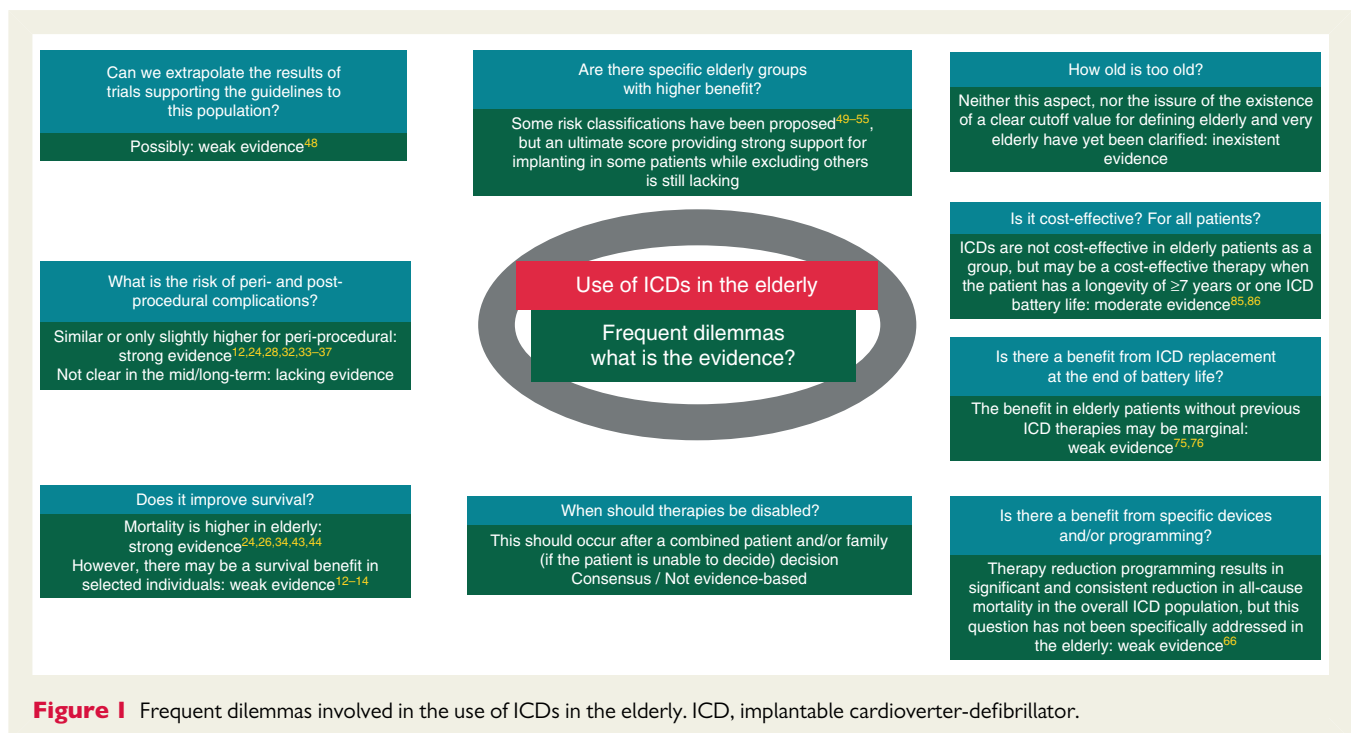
Can we extrapolate the results of trials supporting the guidelines to this population?

Possibly: weak evidence$^{48}$

Are there specific elderly groups with higher benefit?

Some risk classifications have been proposed$^{49–55}$, but an ultimate score providing strong support for implanting in some patients while excluding others is still lacking

How old is too old?

Neither this aspect, nor the issure of the existence of a clear cutoff value for defining elderly and very elderly have yet been clarified: inexistent evidence

Is it cost-effective? For all patients?

ICDs are not cost-effective in elderly patients as a group, but may be a cost-effective therapy when the patient has a longevity of ≥7 years or one ICD battery life: moderate evidence$^{85,86}$

What is the risk of peri- and post-procedural complications?

Similar or only slightly higher for peri-procedural: strong evidence$^{12,24,28,32,33–37}$
Not clear in the mid/long-term: lacking evidence

Use of ICDs in the elderly

Frequent dilemmas what is the evidence?

Is there a benefit from ICD replacement at the end of battery life?

The benefit in elderly patients without previous ICD therapies may be marginal: weak evidence$^{75,76}$

Does it improve survival?

Mortality is higher in elderly: strong evidence$^{24,26,34,43,44}$
However, there may be a survival benefit in selected individuals: weak evidence$^{12–14}$

When should therapies be disabled?

This should occur after a combined patient and/or family (if the patient is unable to decide) decision
Consensus / Not evidence-based

Is there a benefit from specific devices and/or programming?

Therapy reduction programming results in significant and consistent reduction in all-cause mortality in the overall ICD population, but this question has not been specifically addressed in the elderly: weak evidence$^{66}$

Figure 1 Frequent dilemmas involved in the use of ICDs in the elderly. ICD, implantable cardioverter-defibrillator.